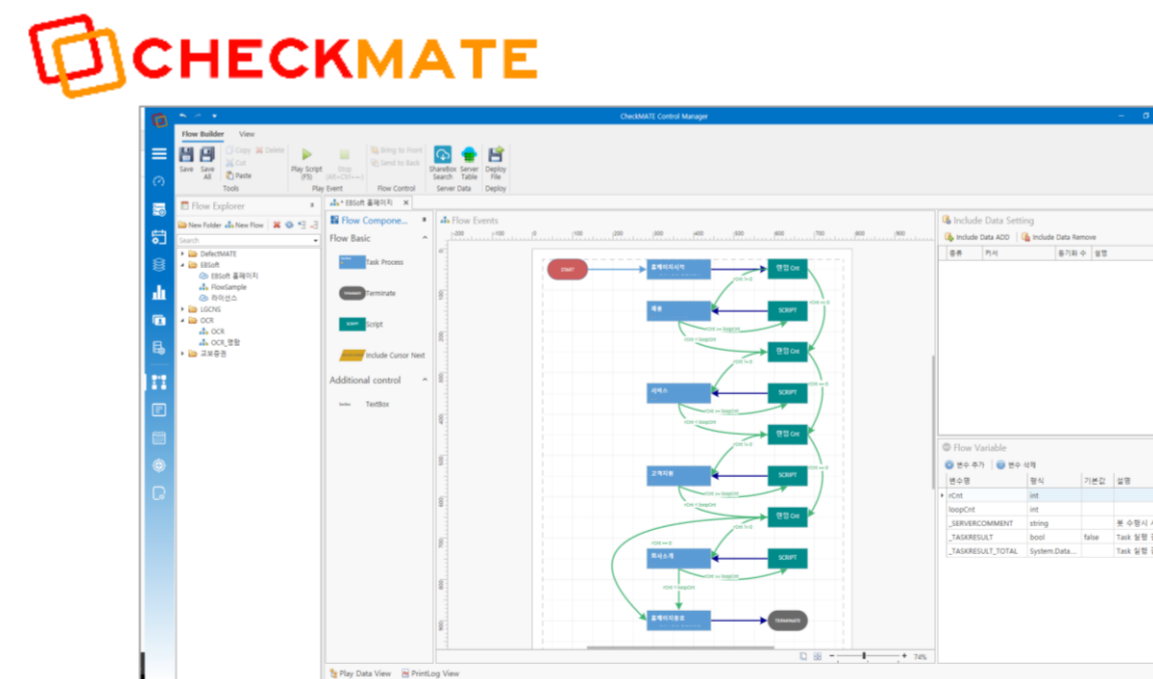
CHECKMATE

CheckMATE Control Manager

Flow Builder View

Save Save All Copy Delete Cut Paste Tools

Play Script (F5) Stop (Alt+Ctrl+Enter) Play Event

Bring to Front Send to Back Flow Control

ShareBox Search Server Table Server Data

Deploy File Deploy

Flow Explorer

New Folder New Flow

Search

DefectMATE
EBSoft
EBSoft 홈페이지
FlowSample
라이선스
LGCNS
OCR
OCR
OCR_병합
교보증권

* EBSoft 홈페이지

Flow Compone...

Flow Basic

Task Process

Terminate

Script

Include Cursor Next

Additional control

TextBox

Flow Events

START

홈페이지시작

랜덤Cnt

SCRIPT

제품

랜덤Cnt

SCRIPT

서비스

랜덤Cnt

SCRIPT

고객지원

랜덤Cnt

SCRIPT

회사소개

홈페이지종료

TERMINATE

74%

Include Data Setting

Include Data ADD Include Data Remove

| 종류 | 커서 | 동기화 수 | 설명 |
|---|---|---|---|

Flow Variable

변수 추가 변수 삭제

| 변수명 | 형식 | 기본값 | 설명 |
|---|---|---|---|
| rCnt | int | | |
| loopCnt | int | | |
| _SERVERCOMMENT | string | | 웹 수행시 |
| _TASKRESULT | bool | false | Task 실행 |
| _TASKRESULT_TOTAL | System.Data.... | | Task 실행 |

Play Data View PrintLog View